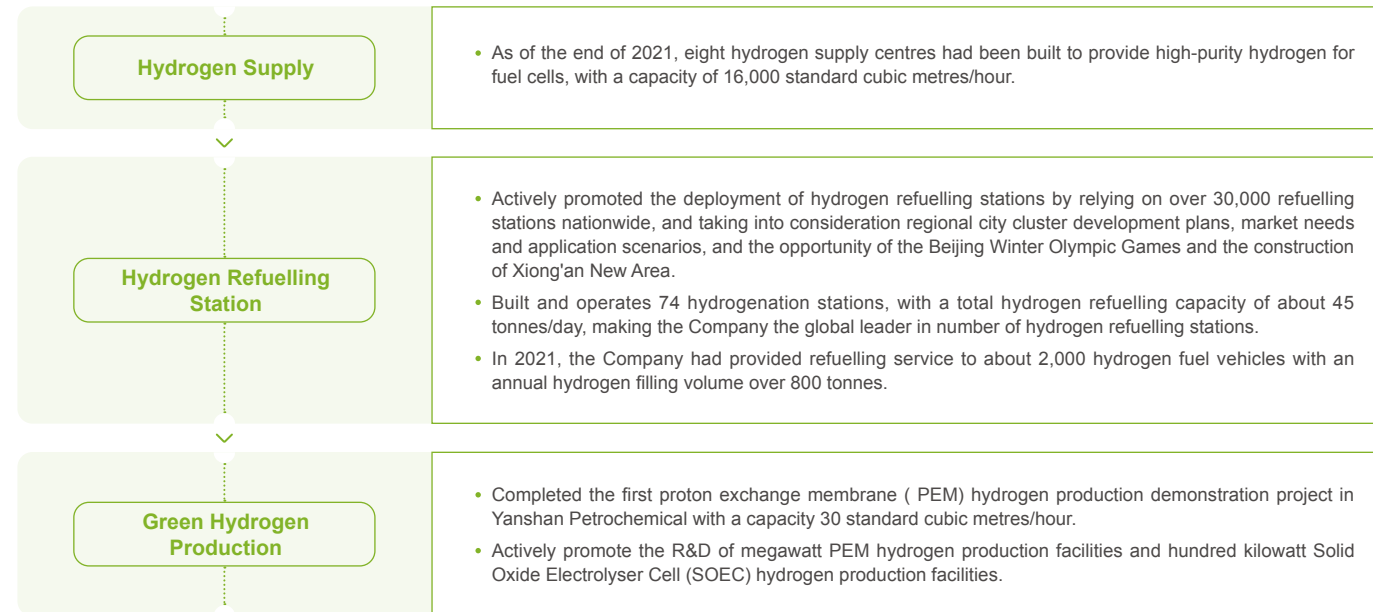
Hydrogen Supply

• As of the end of 2021, eight hydrogen supply centres had been built to provide high-purity hydrogen for fuel cells, with a capacity of 16,000 standard cubic metres/hour.

Hydrogen Refuelling Station

• Actively promoted the deployment of hydrogen refuelling stations by relying on over 30,000 refuelling stations nationwide, and taking into consideration regional city cluster development plans, market needs and application scenarios, and the opportunity of the Beijing Winter Olympic Games and the construction of Xiong'an New Area.

• Built and operates 74 hydrogenation stations, with a total hydrogen refuelling capacity of about 45 tonnes/day, making the Company the global leader in number of hydrogen refuelling stations.

• In 2021, the Company had provided refuelling service to about 2,000 hydrogen fuel vehicles with an annual hydrogen filling volume over 800 tonnes.

Green Hydrogen Production

• Completed the first proton exchange membrane ( PEM) hydrogen production demonstration project in Yanshan Petrochemical with a capacity 30 standard cubic metres/hour.

• Actively promote the R&D of megawatt PEM hydrogen production facilities and hundred kilowatt Solid Oxide Electrolyser Cell (SOEC) hydrogen production facilities.